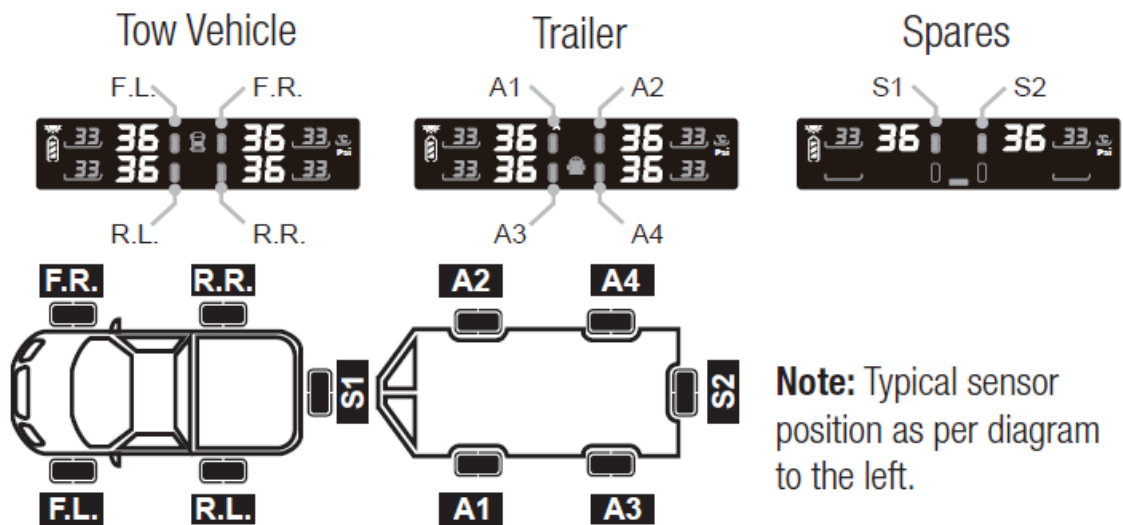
Tow Vehicle

F.L.
F.R.

33 36 36 33
33 36 36 33
Psi

R.L.
R.R.

Trailer

A1
A2

33 36 36 33
33 36 36 33
Psi

A3
A4

Spares

S1
S2

33 36 36 33
Psi

F.R.
R.R.
S1
F.L.
R.L.

A2
A4
S2
A1
A3

**Note:** Typical sensor position as per diagram to the left.